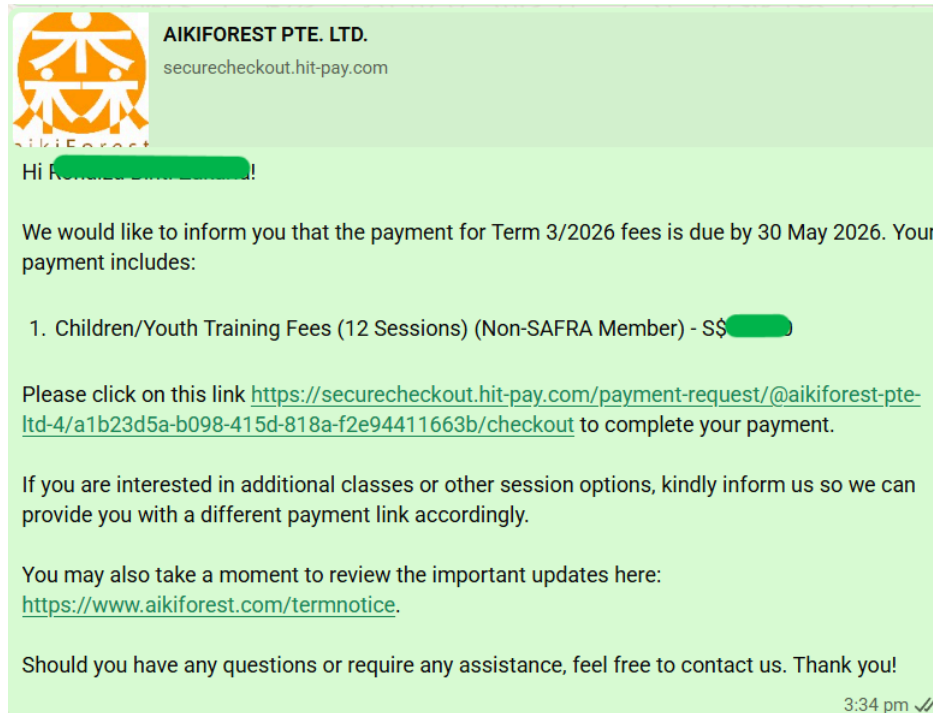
aikiForest

AIKIFOREST PTE. LTD.
securecheckout.hit-pay.com

Hi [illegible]!

We would like to inform you that the payment for Term 3/2026 fees is due by 30 May 2026. Your payment includes:

1. Children/Youth Training Fees (12 Sessions) (Non-SAFRA Member) - S$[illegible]

Please click on this link https://securecheckout.hit-pay.com/payment-request/@aikiforest-pte-ltd-4/a1b23d5a-b098-415d-818a-f2e94411663b/checkout to complete your payment.

If you are interested in additional classes or other session options, kindly inform us so we can provide you with a different payment link accordingly.

You may also take a moment to review the important updates here: https://www.aikiforest.com/termnotice.

Should you have any questions or require any assistance, feel free to contact us. Thank you!

3:34 pm